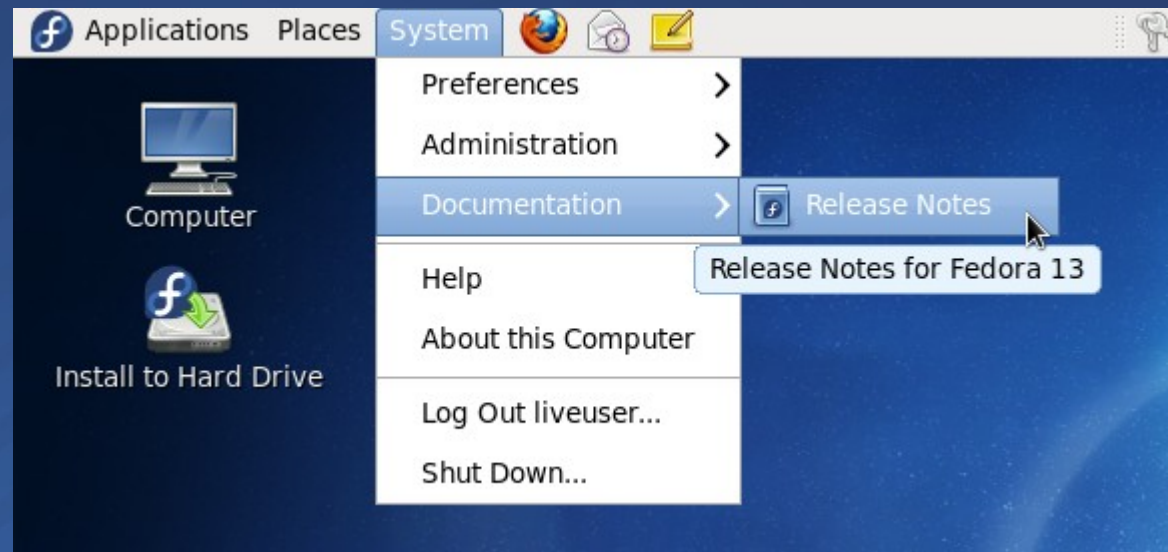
Applications Places System

Computer

Install to Hard Drive

Preferences
Administration
Documentation
Help
About this Computer
Log Out liveuser...
Shut Down...

Release Notes

Release Notes for Fedora 13